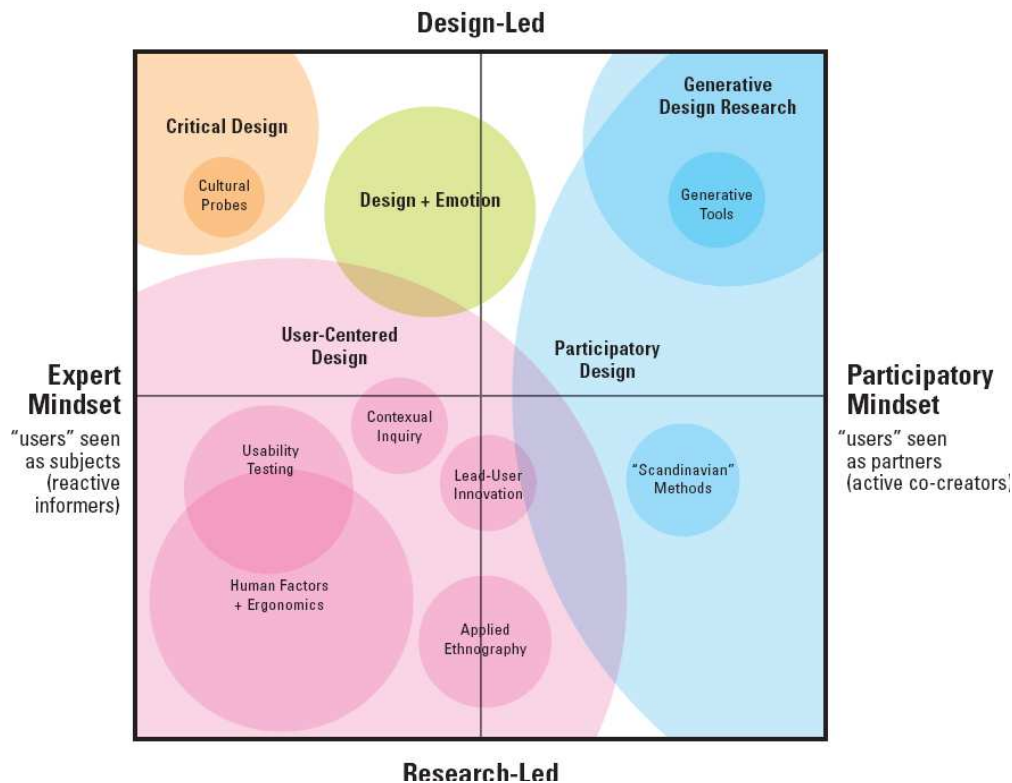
Design-Led

Critical Design

Cultural Probes

Design + Emotion

Generative Design Research

Generative Tools

User-Centered Design

Participatory Design

Expert Mindset
"users" seen as subjects (reactive informers)

Participatory Mindset
"users" seen as partners (active co-creators)

Contexual Inquiry

Usability Testing

Lead-User Innovation

"Scandinavian" Methods

Human Factors + Ergonomics

Applied Ethnography

Research-Led